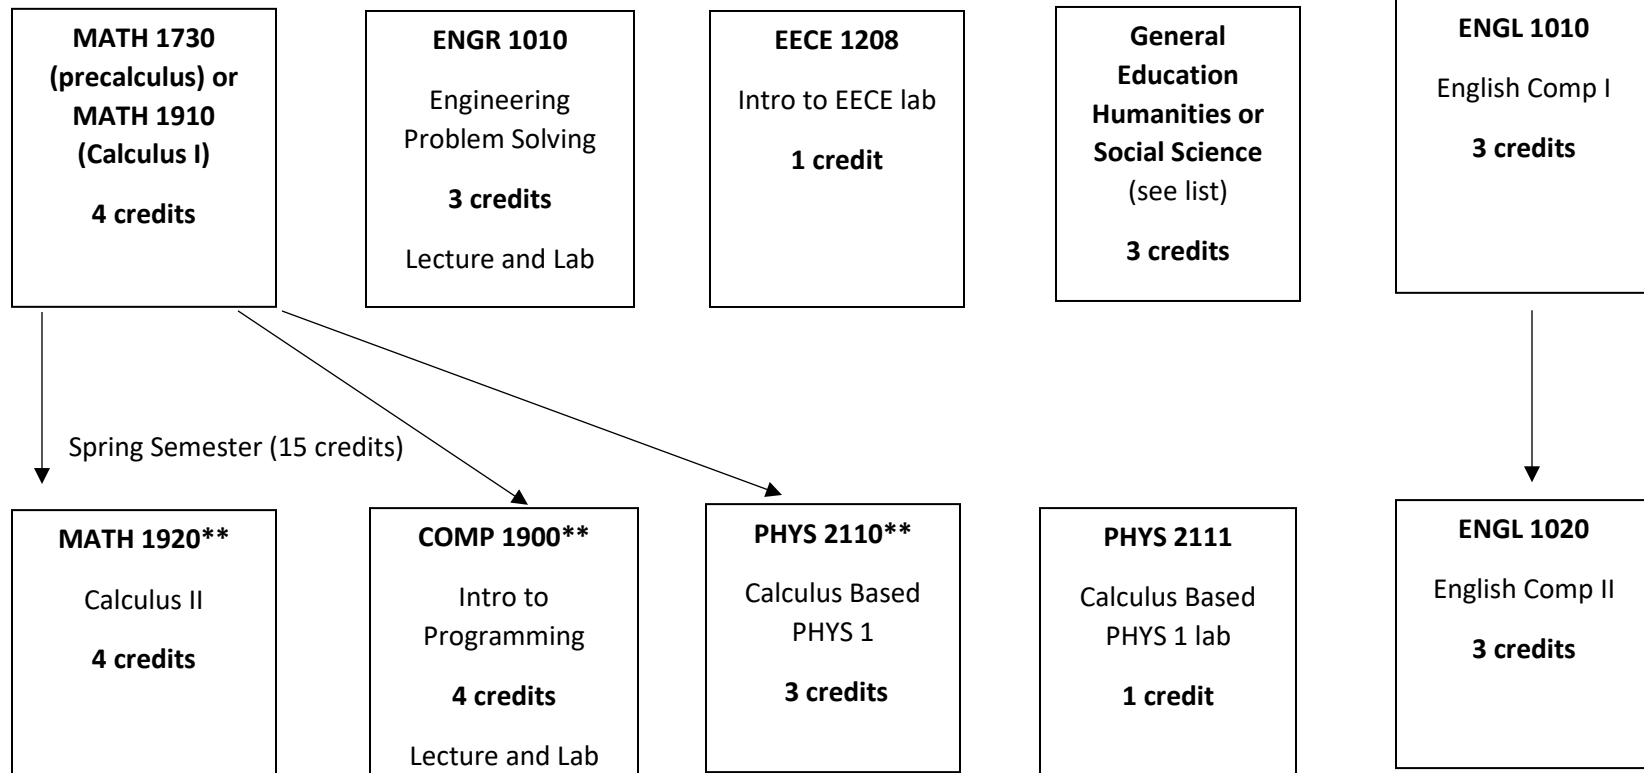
MATH 1730 (precalculus) or MATH 1910 (Calculus I)

4 credits

ENGR 1010

Engineering Problem Solving

3 credits

Lecture and Lab

EECE 1208

Intro to EECE lab

1 credit

General Education Humanities or Social Science (see list)

3 credits

ENGL 1010

English Comp I

3 credits

Spring Semester (15 credits)

MATH 1920**

Calculus II

4 credits

COMP 1900**

Intro to Programming

4 credits

Lecture and Lab

PHYS 2110**

Calculus Based PHYS 1

3 credits

PHYS 2111

Calculus Based PHYS 1 lab

1 credit

ENGL 1020

English Comp II

3 credits